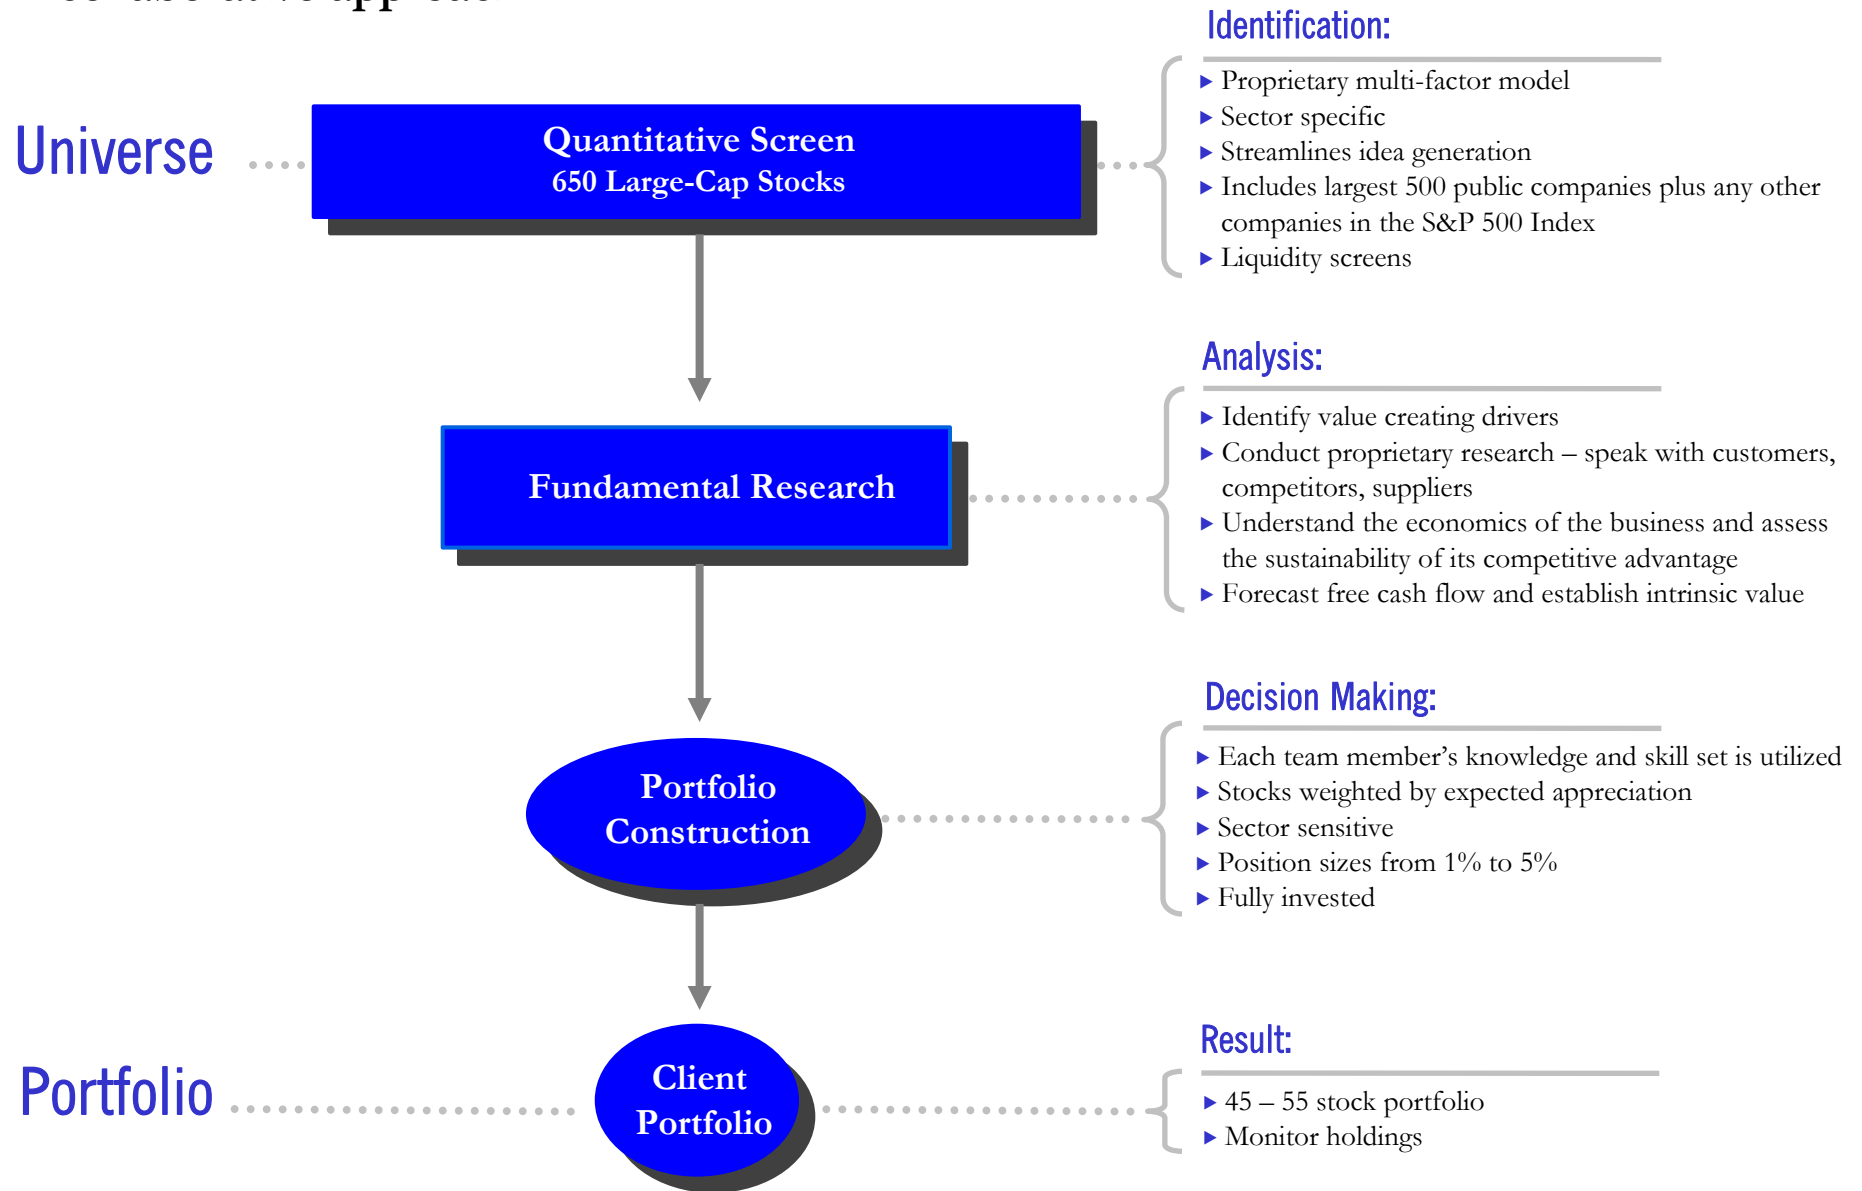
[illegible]

Universe

Quantitative Screen
650 Large-Cap Stocks

Identification:

▸ Proprietary multi-factor model
▸ Sector specific
▸ Streamlines idea generation
▸ Includes largest 500 public companies plus any other companies in the S&P 500 Index
▸ Liquidity screens

Fundamental Research

Analysis:

▸ Identify value creating drivers
▸ Conduct proprietary research – speak with customers, competitors, suppliers
▸ Understand the economics of the business and assess the sustainability of its competitive advantage
▸ Forecast free cash flow and establish intrinsic value

Portfolio Construction

Decision Making:

▸ Each team member's knowledge and skill set is utilized
▸ Stocks weighted by expected appreciation
▸ Sector sensitive
▸ Position sizes from 1% to 5%
▸ Fully invested

Portfolio

Client Portfolio

Result:

▸ 45 – 55 stock portfolio
▸ Monitor holdings